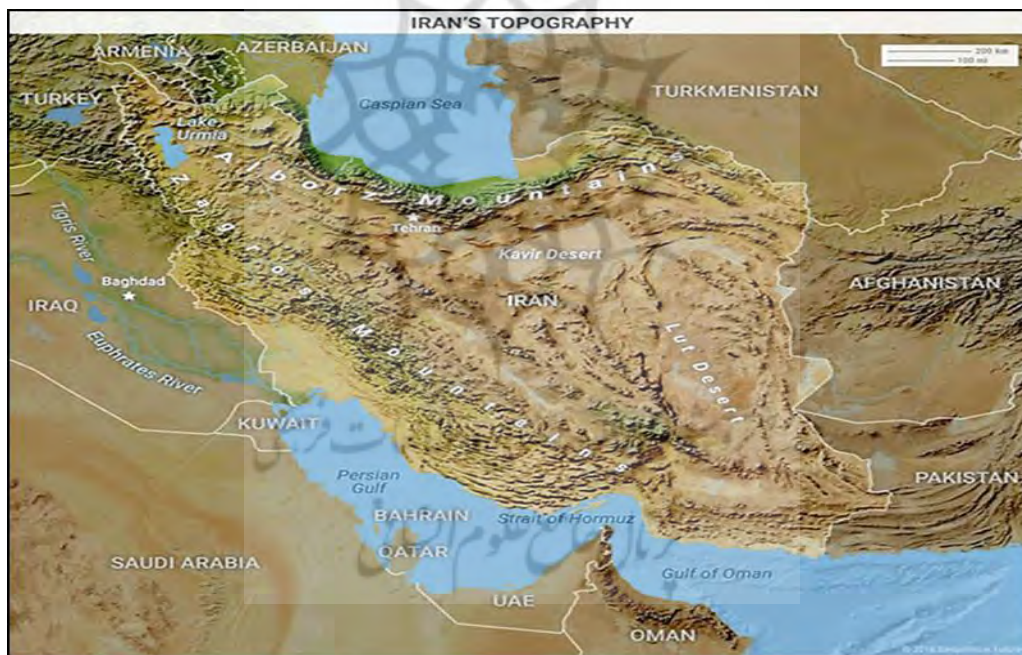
IRAN'S TOPOGRAPHY

200 km
100 mi

ARMENIA
AZERBAIJAN
TURKEY
Lake Urmia
Caspian Sea
TURKMENISTAN
Alborz Mountains
Tehran
Zagros Mountains
Tigris River
Kavir Desert
Baghdad
IRAQ
IRAN
AFGHANISTAN
Euphrates River
Lut Desert
KUWAIT
Persian Gulf
PAKISTAN
BAHRAIN
Strait of Hormuz
QATAR
SAUDI ARABIA
Gulf of Oman
UAE
OMAN
© 2016 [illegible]